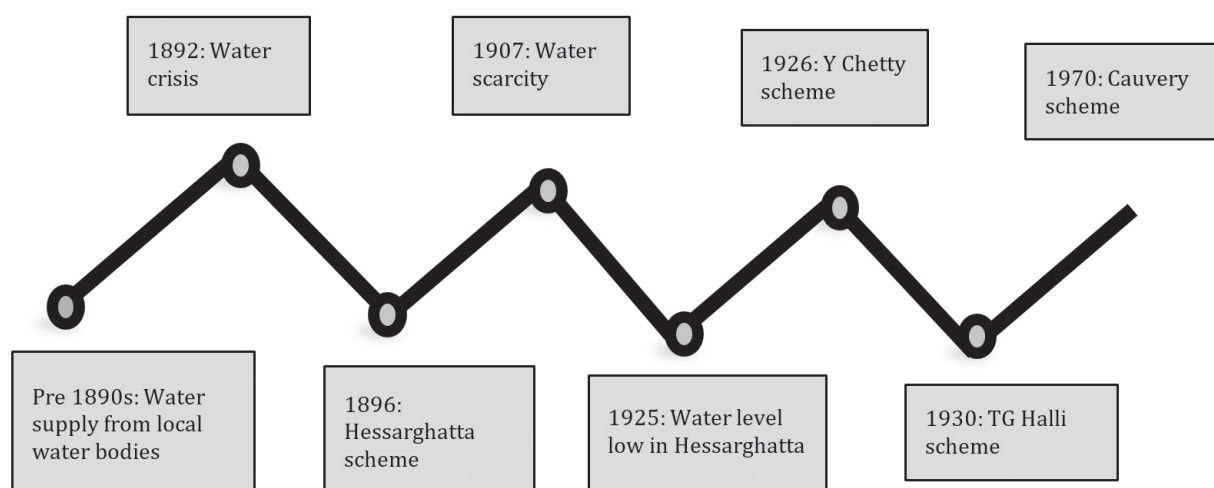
1892: Water crisis

1907: Water scarcity

1926: Y Chetty scheme

1970: Cauvery scheme

Pre 1890s: Water supply from local water bodies

1896: Hessarghatta scheme

1925: Water level low in Hessarghatta

1930: TG Halli scheme